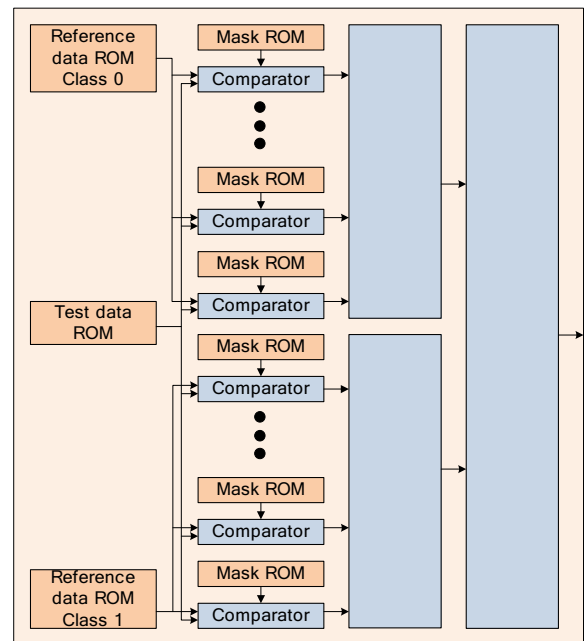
Reference data ROM Class 0

Mask ROM

Comparator

Mask ROM

Comparator

Mask ROM

Comparator

Test data ROM

Mask ROM

Comparator

Mask ROM

Comparator

Reference data ROM Class 1

Mask ROM

Comparator